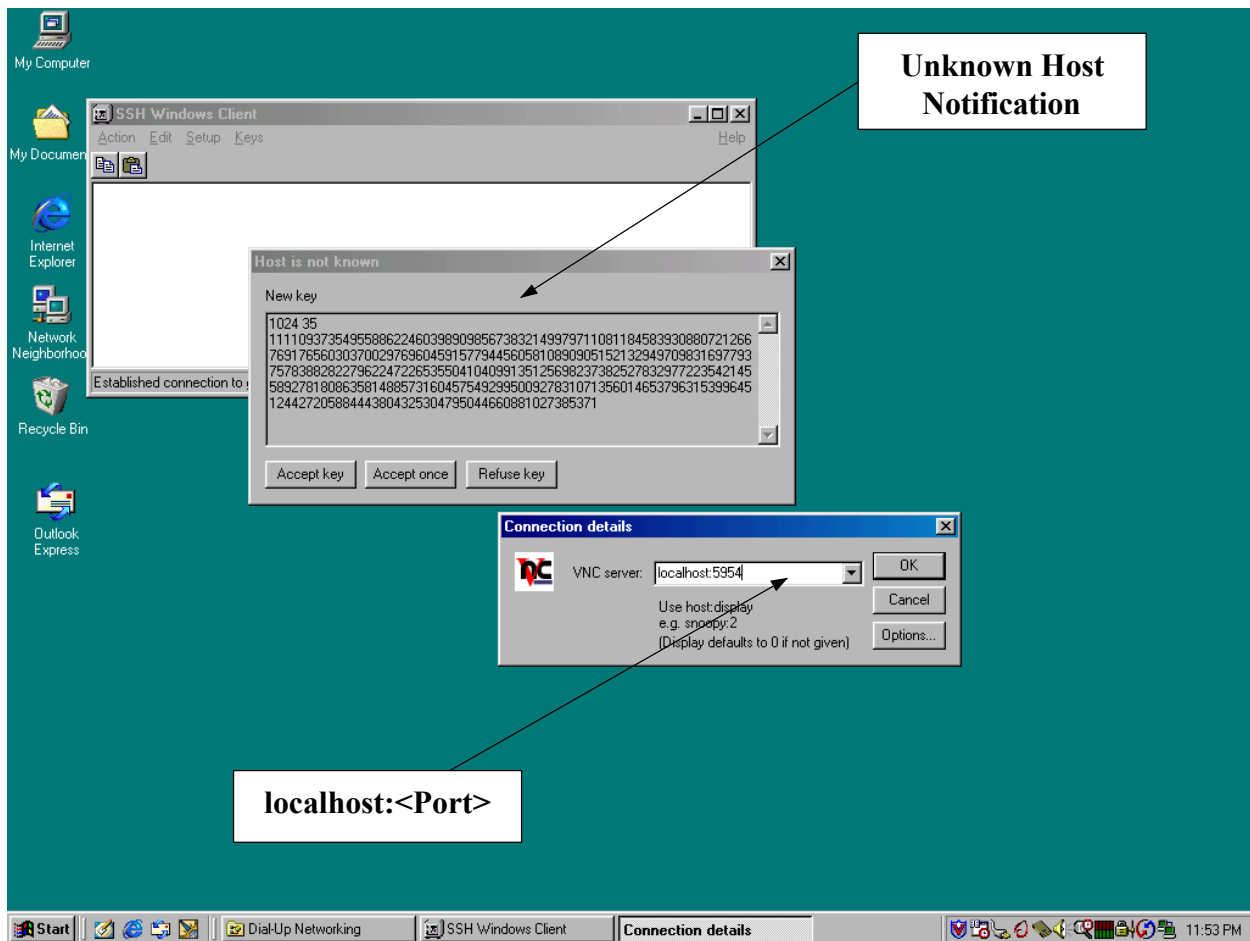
My Computer

My Documen

Internet Explorer

Network Neighborhoo

Recycle Bin

Outlook Express

Unknown Host Notification

SSH Windows Client

Action Edit Setup Keys Help

Established connection to

Host is not known

New key

1024 35
1111093735495588622460398909856738321499797110811845839308807212667691765603037002976960459157794456058108909051521329497098316977937578388282279622472265355041040991351256982373825278329772235421455892781808635814885731604575492995009278310713560146537963153996451244272058844438043253047950446608810273853 71

Accept key Accept once Refuse key

Connection details

VNC server: localhost:5954

Use host:display
e.g. snoopy:2
(Display defaults to 0 if not given)

OK
Cancel
Options...

localhost:<Port>

Start Dial-Up Networking SSH Windows Client Connection details 11:53 PM